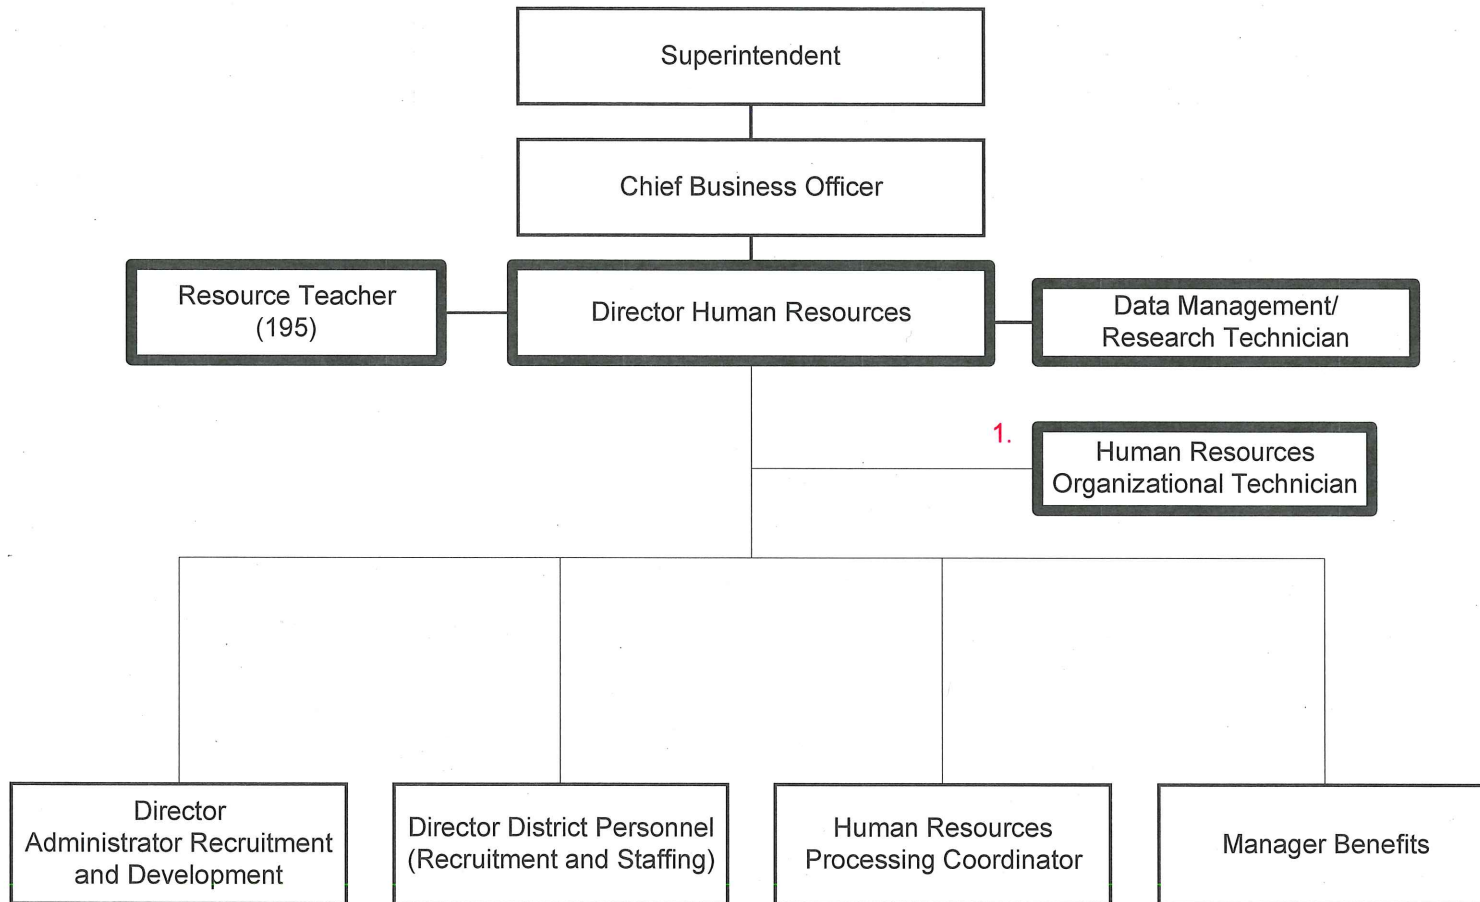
Superintendent

Chief Business Officer

Resource Teacher (195)

Director Human Resources

Data Management/ Research Technician

1.

Human Resources Organizational Technician

Director Administrator Recruitment and Development

Director District Personnel (Recruitment and Staffing)

Human Resources Processing Coordinator

Manager Benefits